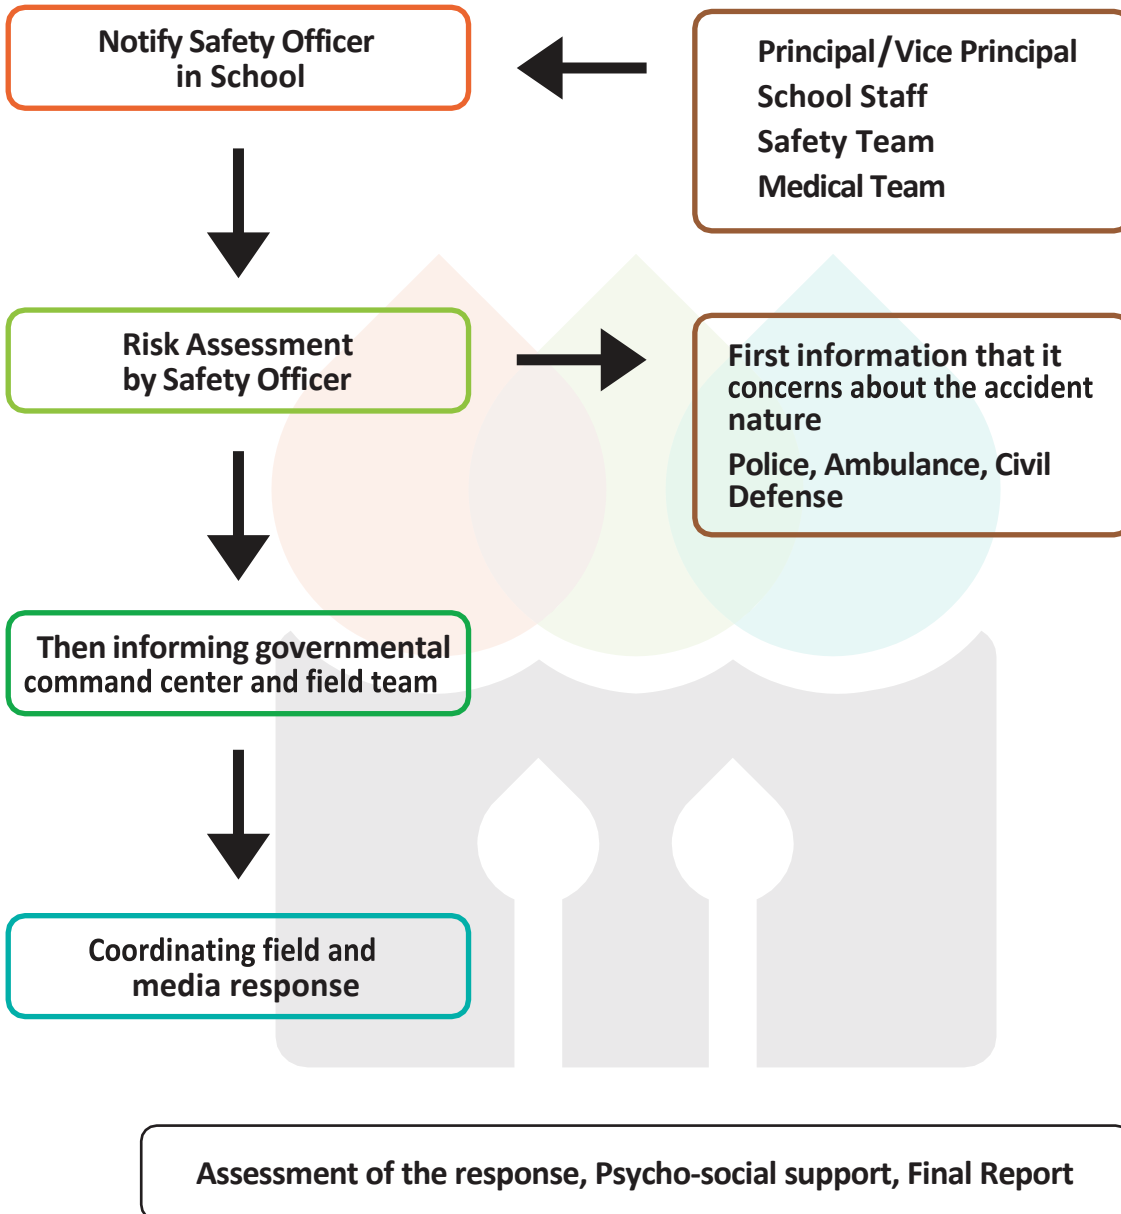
Notify Safety Officer in School

Principal/Vice Principal
School Staff
Safety Team
Medical Team

Risk Assessment by Safety Officer

First information that it concerns about the accident nature

Police, Ambulance, Civil Defense

Then informing governmental command center and field team

Coordinating field and media response

Assessment of the response, Psycho-social support, Final Report